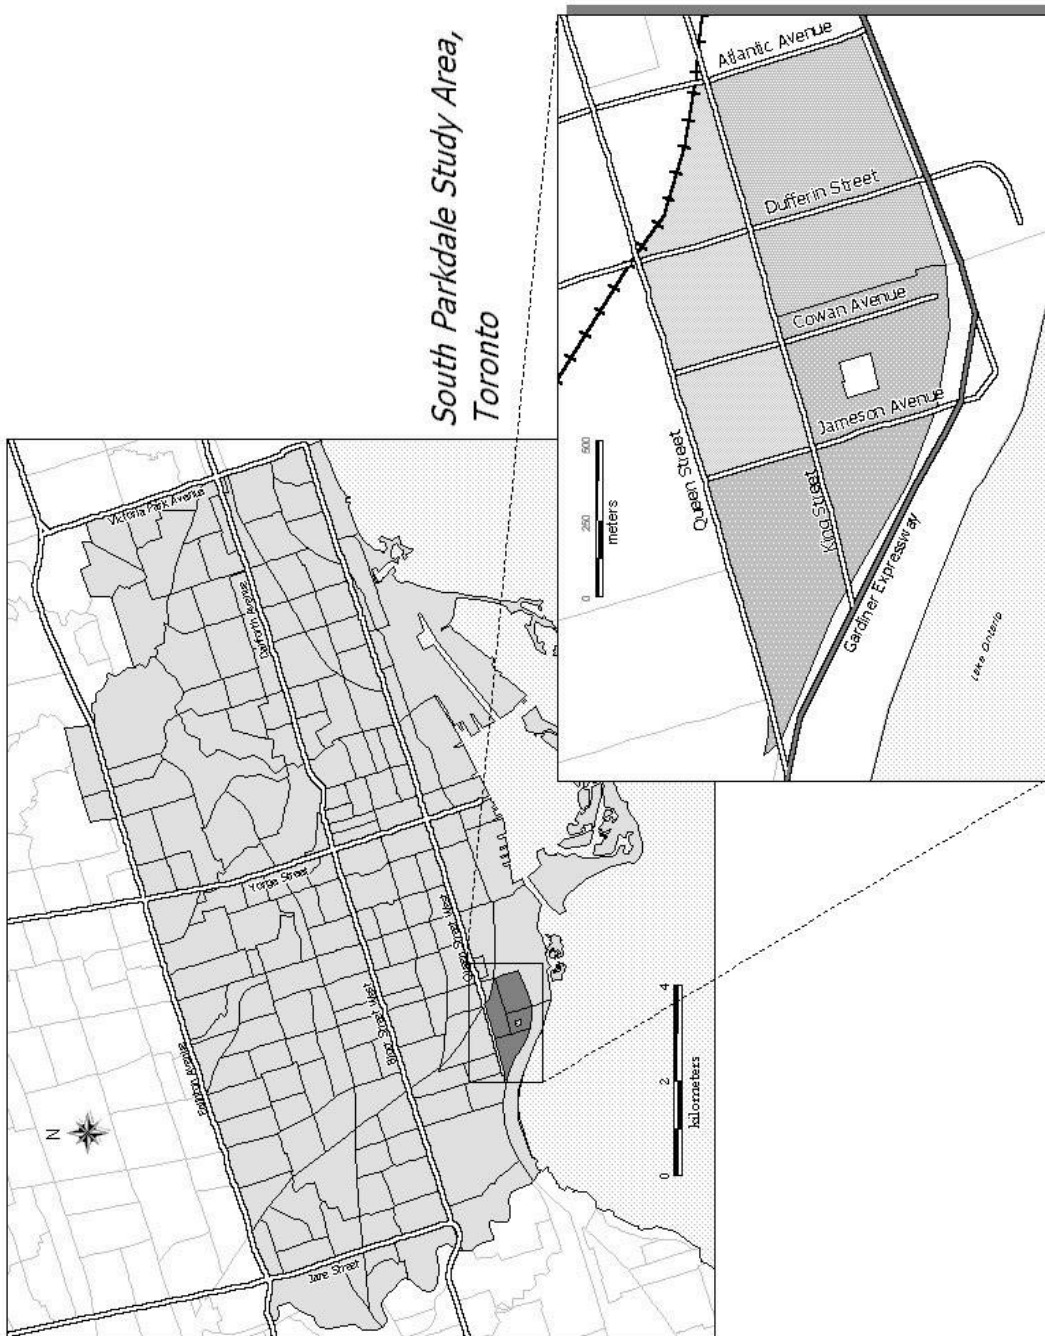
South Parkdale Study Area, Toronto

Atlantic Avenue
Dufferin Street
Cowan Avenue
Jameson Avenue
Queen Street
King Street
Gardiner Expressway
Lake Ontario
0 250 500
meters

Victoria Park Avenue
Danforth Avenue
Yonge Street
Queen Street West
Bloor Street West
Eglinton Avenue
Jane Street
N
0 2 4
kilometers